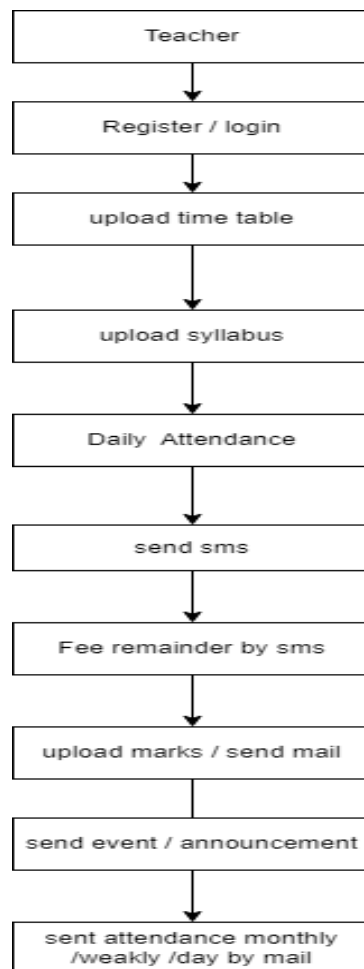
Teacher

Register / login

upload time table

upload syllabus

Daily Attendance

send sms

Fee remainder by sms

upload marks / send mail

send event / announcement

sent attendance monthly /weakly /day by mail